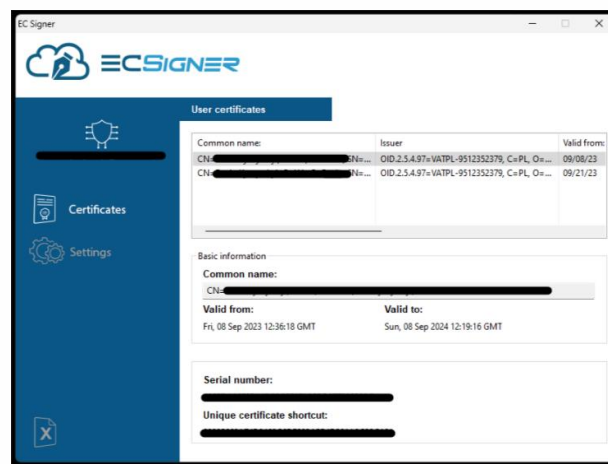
EC Signer

ECSIGNER

Certificates

Settings

User certificates

| Common name: | Issuer | Valid from: |
|---|---|---|
| CN=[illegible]SN=... | OID.2.5.4.97=VATPL-9512352379, C=PL, O=... | 09/08/23 |
| CN=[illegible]SN=... | OID.2.5.4.97=VATPL-9512352379, C=PL, O=... | 09/21/23 |

Basic information

Common name:

CN=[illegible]

Valid from:

Fri, 08 Sep 2023 12:36:18 GMT

Valid to:

Sun, 08 Sep 2024 12:19:16 GMT

Serial number:

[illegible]

Unique certificate shortcut:

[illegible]